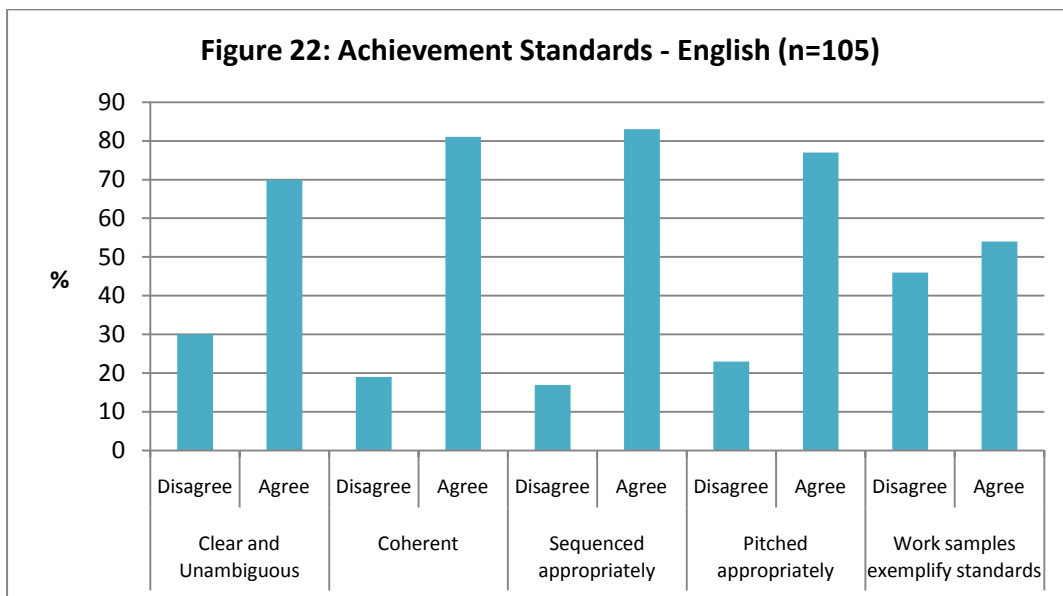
Figure 22: Achievement Standards - English (n=105)

%

90
80
70
60
50
40
30
20
10
0

Disagree
Agree
Disagree
Agree
Disagree
Agree
Disagree
Agree
Disagree
Agree

Clear and Unambiguous
Coherent
Sequenced appropriately
Pitched appropriately
Work samples exemplify standards